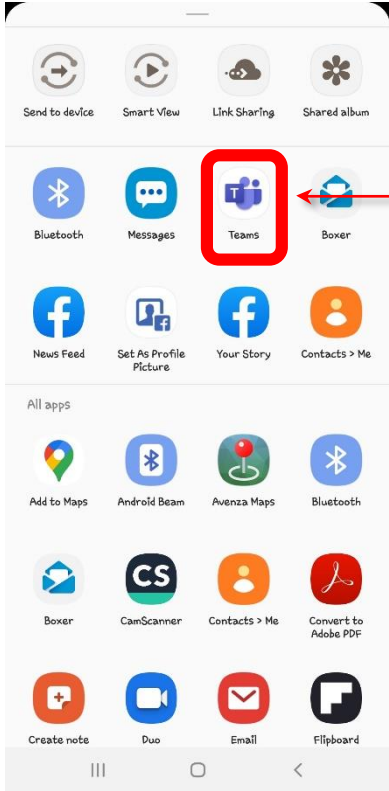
Send to device
Smart View
Link Sharing
Shared album

Bluetooth
Messages
Teams
Boxer

News Feed
Set As Profile Picture
Your Story
Contacts > Me

All apps

Add to Maps
Android Beam
Avenza Maps
Bluetooth

Boxer
CamScanner
Contacts > Me
Convert to Adobe PDF

Create note
Duo
Email
Flipboard